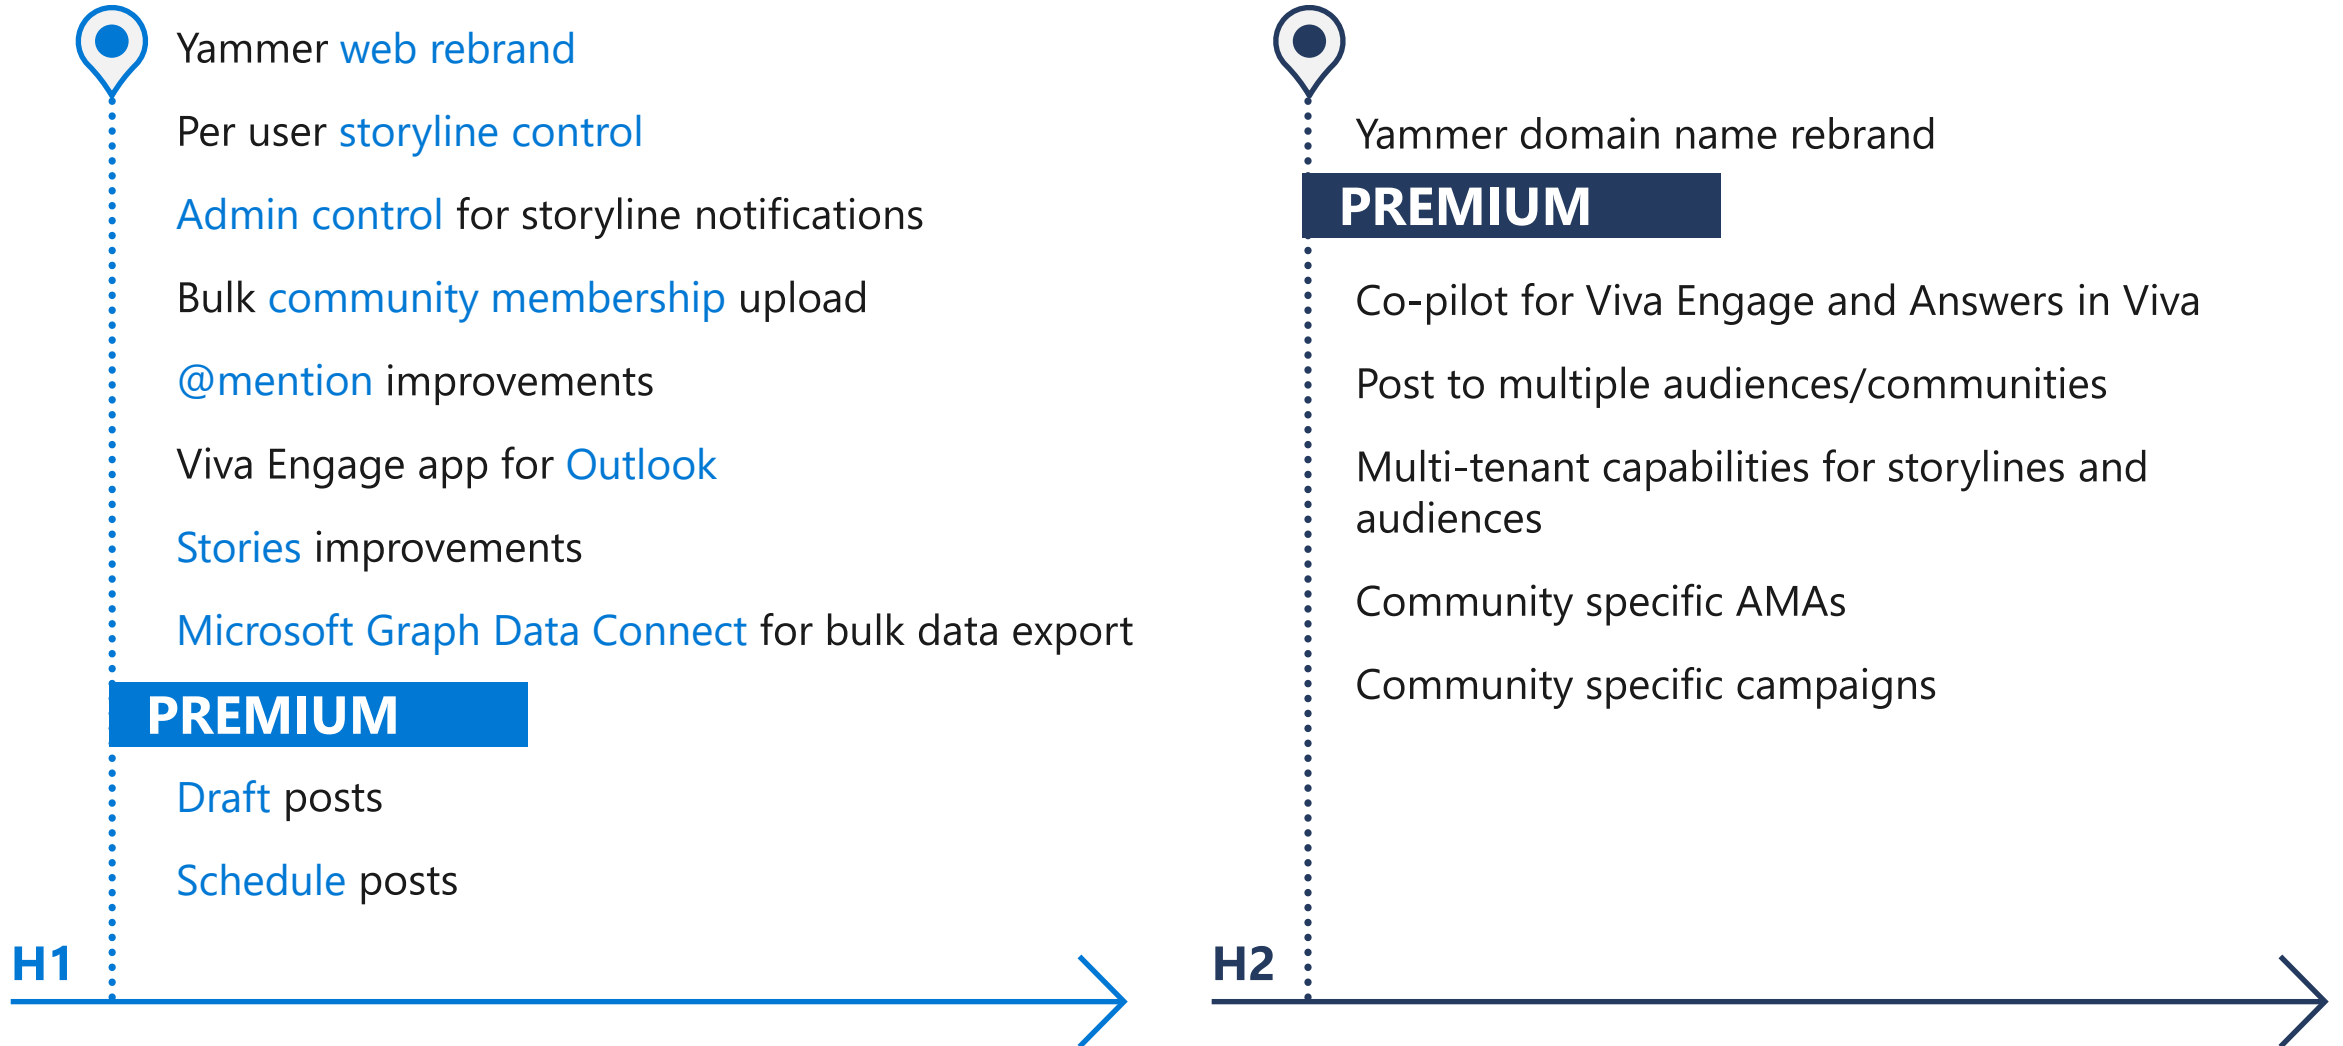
Yammer web rebrand

Per user storyline control

Admin control for storyline notifications

Bulk community membership upload

@mention improvements

Viva Engage app for Outlook

Stories improvements

Microsoft Graph Data Connect for bulk data export

PREMIUM

Draft posts

Schedule posts

H1

Yammer domain name rebrand

PREMIUM

Co-pilot for Viva Engage and Answers in Viva

Post to multiple audiences/communities

Multi-tenant capabilities for storylines and audiences

Community specific AMAs

Community specific campaigns

H2